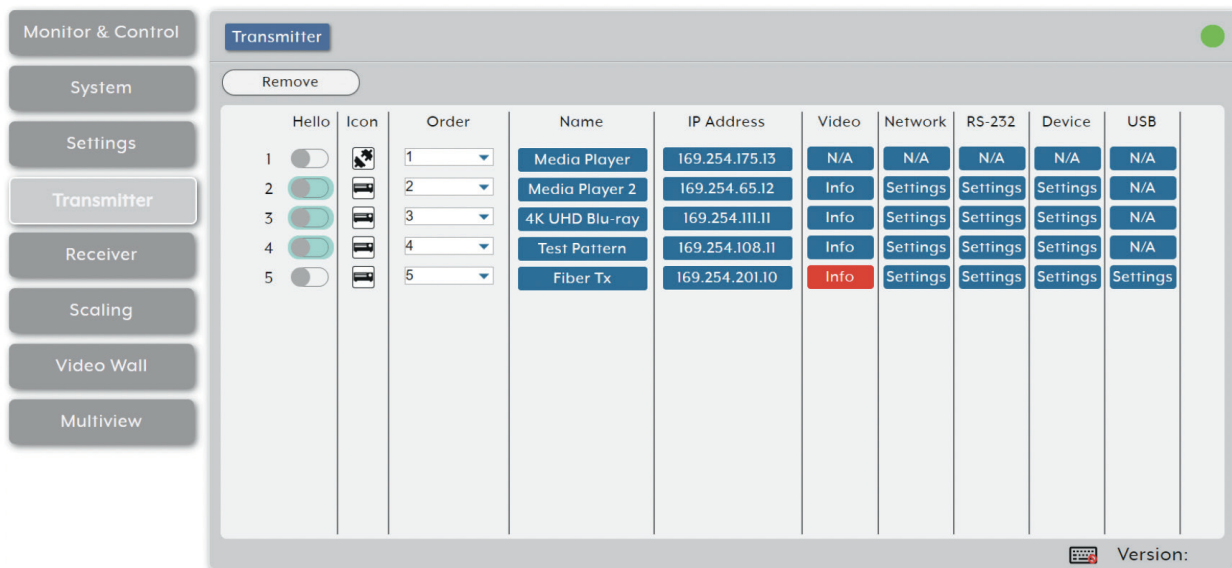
Monitor & Control

System

Settings

Transmitter

Receiver

Scaling

Video Wall

Multiview

Transmitter

Remove

| | Hello | Icon | Order | Name | IP Address | Video | Network | RS-232 | Device | USB |
|---|---|---|---|---|---|---|---|---|---|---|
| 1 | | | 1 | Media Player | 169.254.175.13 | N/A | N/A | N/A | N/A | N/A |
| 2 | | | 2 | Media Player 2 | 169.254.65.12 | Info | Settings | Settings | Settings | N/A |
| 3 | | | 3 | 4K UHD Blu-ray | 169.254.111.11 | Info | Settings | Settings | Settings | N/A |
| 4 | | | 4 | Test Pattern | 169.254.108.11 | Info | Settings | Settings | Settings | N/A |
| 5 | | | 5 | Fiber Tx | 169.254.201.10 | Info | Settings | Settings | Settings | Settings |

Version: